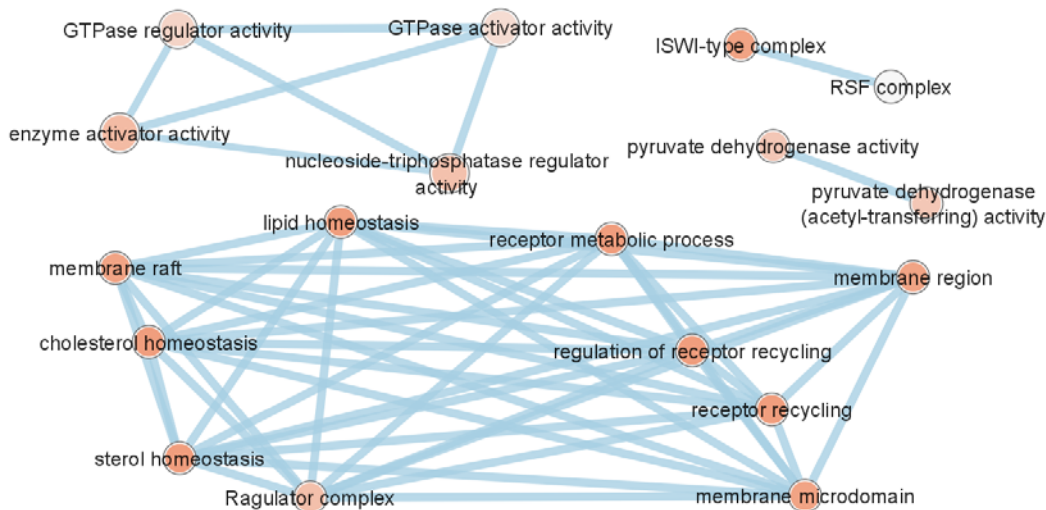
GTPase regulator activity

GTPase activator activity

ISWI-type complex

RSF complex

enzyme activator activity

nucleoside-triphosphatase regulator activity

pyruvate dehydrogenase activity

pyruvate dehydrogenase (acetyl-transferring) activity

lipid homeostasis

receptor metabolic process

membrane raft

membrane region

cholesterol homeostasis

regulation of receptor recycling

receptor recycling

sterol homeostasis

Ragulator complex

membrane microdomain